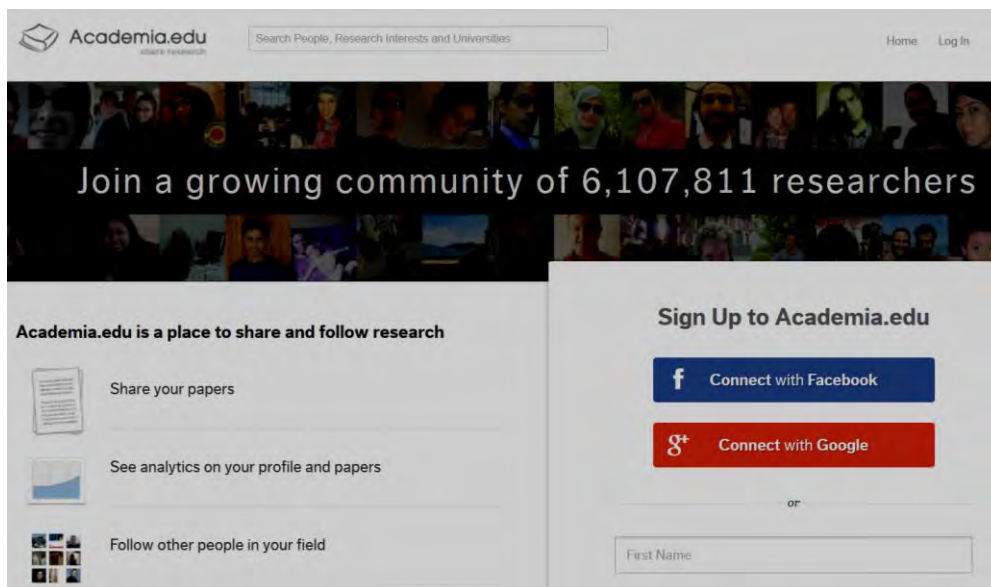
Academia.edu
share research

Search People, Research Interests and Universities

Home Log In

Join a growing community of 6,107,811 researchers

Academia.edu is a place to share and follow research

Share your papers

See analytics on your profile and papers

Follow other people in your field

Sign Up to Academia.edu

f Connect with Facebook

g+ Connect with Google

or

First Name